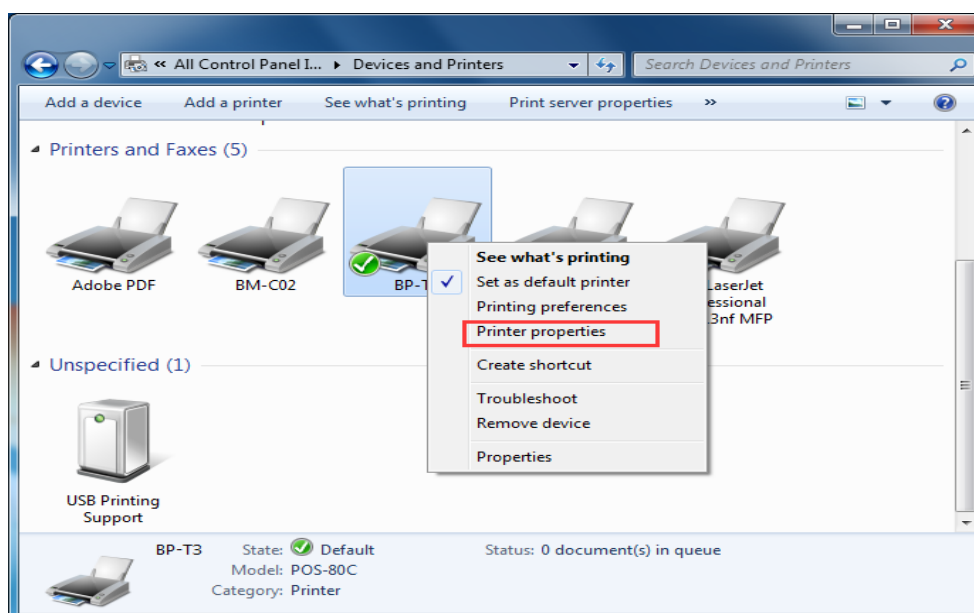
« All Control Panel I... ▸ Devices and Printers

Search Devices and Printers

Add a device Add a printer See what's printing Print server properties »

Printers and Faxes (5)

Adobe PDF

BM-C02

BP-T

LaserJet essional 3nf MFP

See what's printing
Set as default printer
Printing preferences
Printer properties
Create shortcut
Troubleshoot
Remove device
Properties

Unspecified (1)

USB Printing Support

BP-T3 State: Default
Model: POS-80C
Category: Printer

Status: 0 document(s) in queue